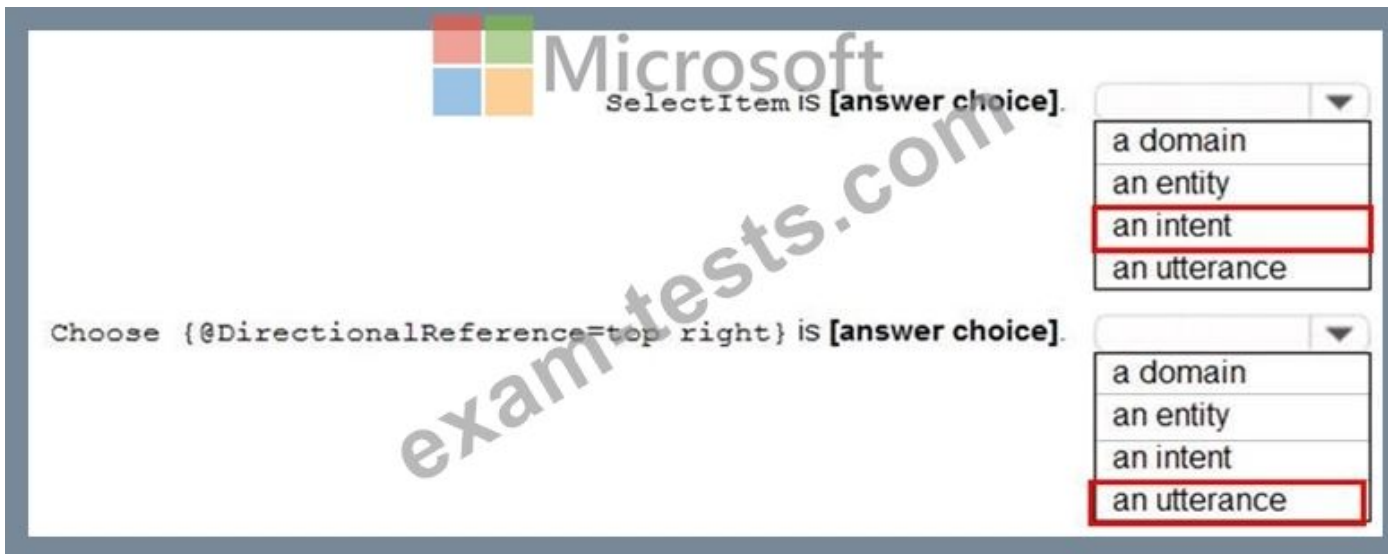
Microsoft

SelectItem is **[answer choice]**.

a domain
an entity
an intent
an utterance

Choose {@DirectionalReference=top right} is **[answer choice]**.

a domain
an entity
an intent
an utterance

exam-tests.com